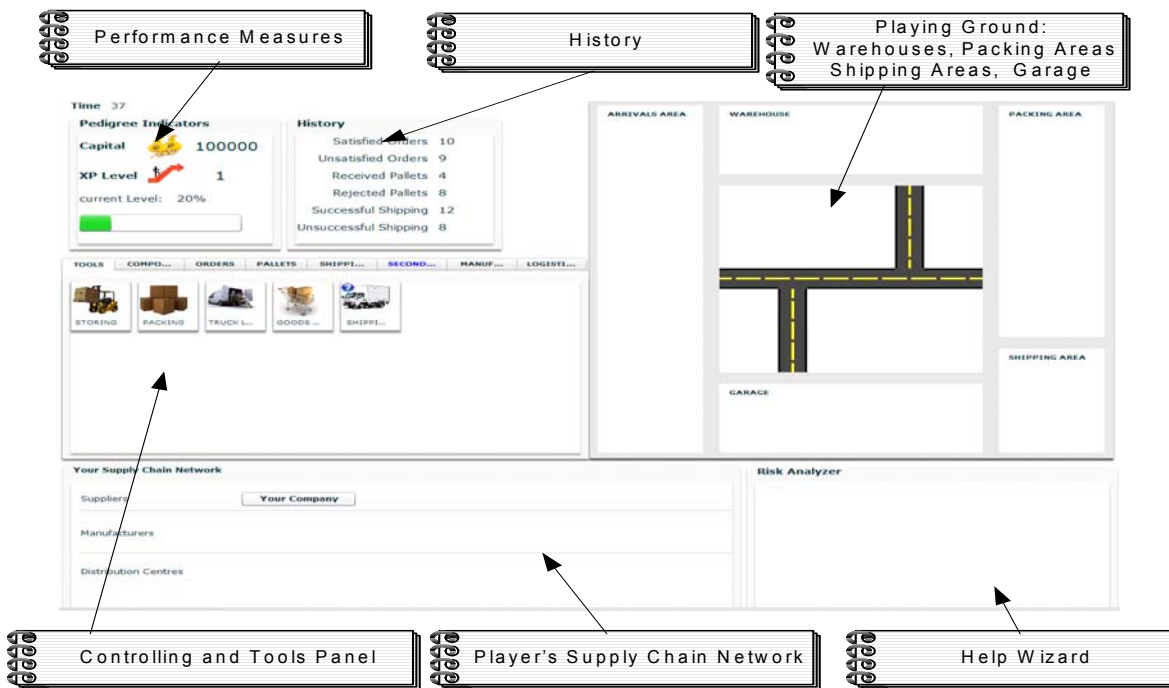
Performance Measures

History

Playing Ground: Warehouses, Packing Areas Shipping Areas, Garage

Time 37

Pedigree Indicators

Capital 100000

XP Level 1

current Level: 20%

History

Satisfied Orders 10

Unsatisfied Orders 9

Received Pallets 4

Rejected Pallets 8

Successful Shipping 12

Unsuccessful Shipping 8

TOOLS COMPO... ORDERS PALLETS SHIPPI... SECOND... MANUF... LOGISTI...

STORING PACKING TRUCK L... GOODS ... SHIPPI...

ARRIVALS AREA

WAREHOUSE

PACKING AREA

SHIPPING AREA

GARAGE

Your Supply Chain Network

Suppliers

Your Company

Manufacturers

Distribution Centres

Risk Analyzer

Controlling and Tools Panel

Player's Supply Chain Network

Help Wizard